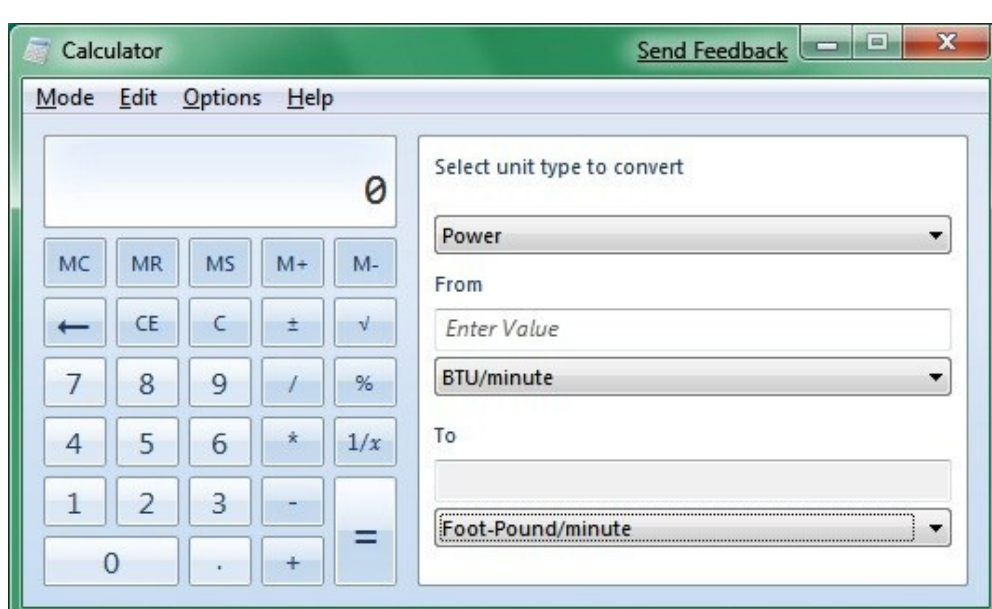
Calculator

Send Feedback

Mode Edit Options Help

0

MC MR MS M+ M-

← CE C ± √

7 8 9 / %

4 5 6 * $1/x$

1 2 3 -

0 . + =

Select unit type to convert

Power

From

Enter Value

BTU/minute

To

Foot-Pound/minute